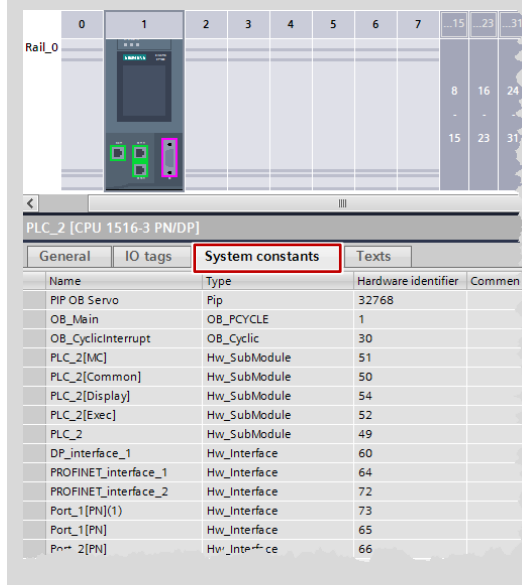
0 1 2 3 4 5 6 7 ...15 ...23 ...31

Rail_0

SIEMENS

8 16 24
- - -
15 23 31

III

PLC_2 [CPU 1516-3 PN/DP]

General IO tags System constants Texts

| Name | Type | Hardware identifier | Commen |
|---|---|---|---|
| PIP OB Servo | Pip | 32768 | |
| OB_Main | OB_PCYCLE | 1 | |
| OB_CyclicInterrupt | OB_Cyclic | 30 | |
| PLC_2[MC] | Hw_SubModule | 51 | |
| PLC_2[Common] | Hw_SubModule | 50 | |
| PLC_2[Display] | Hw_SubModule | 54 | |
| PLC_2[Exec] | Hw_SubModule | 52 | |
| PLC_2 | Hw_SubModule | 49 | |
| DP_interface_1 | Hw_Interface | 60 | |
| PROFINET_interface_1 | Hw_Interface | 64 | |
| PROFINET_interface_2 | Hw_Interface | 72 | |
| Port_1[PN](1) | Hw_Interface | 73 | |
| Port_1[PN] | Hw_Interface | 65 | |
| Port_2[PN] | Hw_Interface | 66 | |